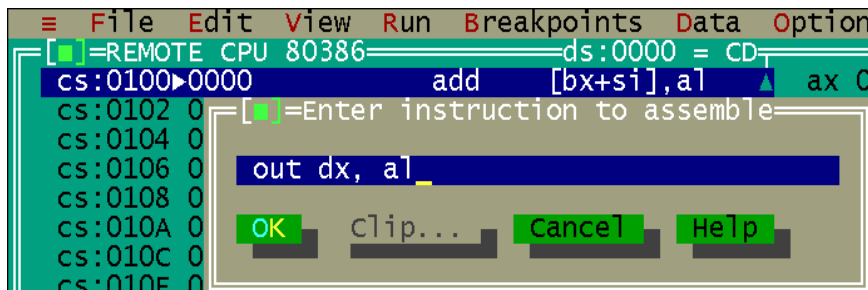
≡ File Edit View Run Breakpoints Data Option

[■]=REMOTE CPU 80386 ds:0000 = CD

cs:0100▶0000 add [bx+si],al ▲ ax C

cs:0102 0
cs:0104 0
cs:0106 0
cs:0108 0
cs:010A 0
cs:010C 0
cs:010E 0

[■]=Enter instruction to assemble

out dx, al_

OK Clip... Cancel Help